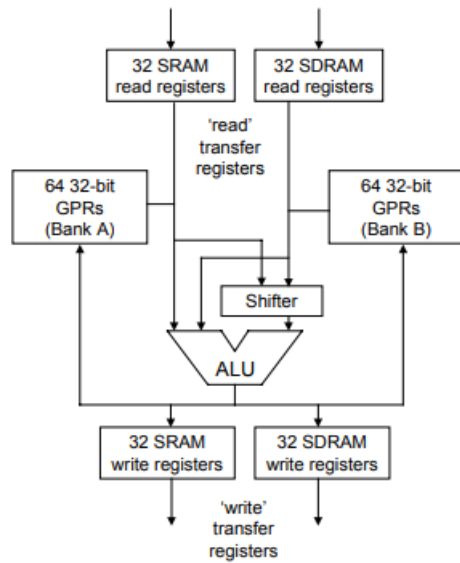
32 SRAM read registers

32 SDRAM read registers

'read' transfer registers

64 32-bit GPRs (Bank A)

64 32-bit GPRs (Bank B)

Shifter

ALU

32 SRAM write registers

32 SDRAM write registers

'write' transfer registers